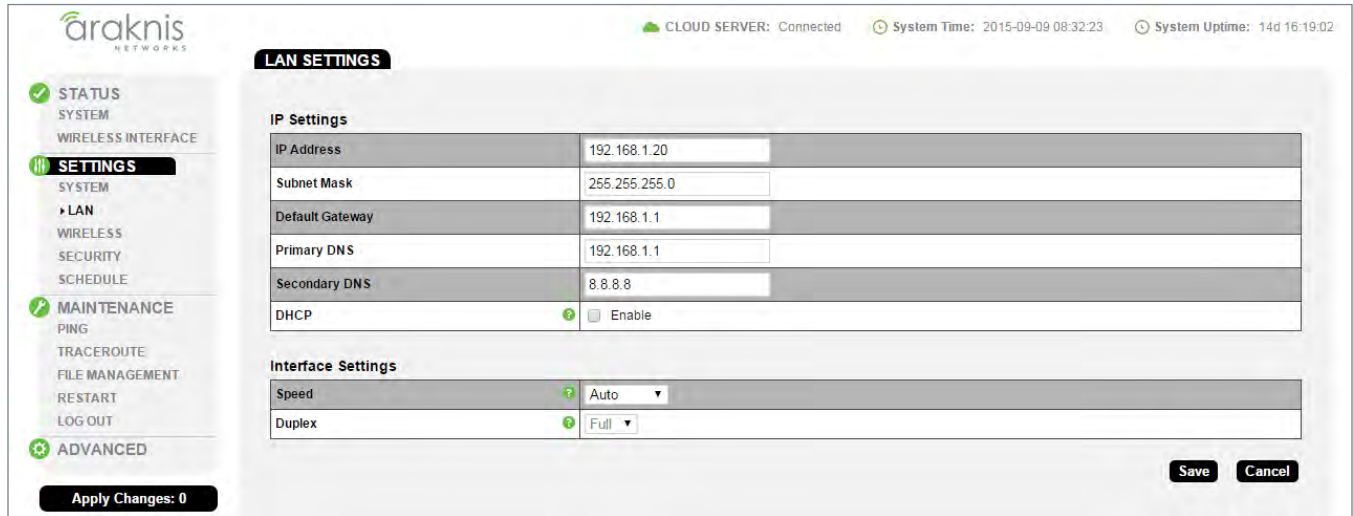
araknis
NETWORKS

CLOUD SERVER: Connected System Time: 2015-09-09 08:32:23 System Uptime: 14d 16:19:02

STATUS
SYSTEM
WIRELESS INTERFACE
SETTINGS
SYSTEM
LAN
WIRELESS
SECURITY
SCHEDULE
MAINTENANCE
PING
TRACEROUTE
FILE MANAGEMENT
RESTART
LOG OUT
ADVANCED

Apply Changes: 0

LAN SETTINGS

IP Settings

| | |
|---|---|
| IP Address | 192.168.1.20 |
| Subnet Mask | 255.255.255.0 |
| Default Gateway | 192.168.1.1 |
| Primary DNS | 192.168.1.1 |
| Secondary DNS | 8.8.8.8 |
| DHCP | Enable |

Interface Settings

| | |
|---|---|
| Speed | Auto |
| Duplex | Full |

Save Cancel